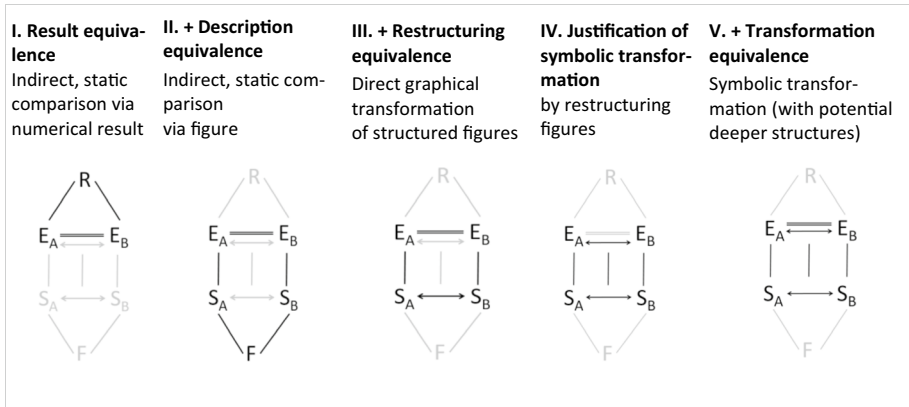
**I. Result equivalence**
Indirect, static comparison via numerical result

**II. + Description equivalence**
Indirect, static comparison via figure

**III. + Restructuring equivalence**
Direct graphical transformation of structured figures

**IV. Justification of symbolic transformation**
by restructuring figures

**V. + Transformation equivalence**
Symbolic transformation (with potential deeper structures)

R
$E_A$ $E_B$
$S_A$ $S_B$
F

R
$E_A$ $E_B$
$S_A$ $S_B$
F

R
$E_A$ $E_B$
$S_A$ $S_B$
F

R
$E_A$ $E_B$
$S_A$ $S_B$
F

R
$E_A$ $E_B$
$S_A$ $S_B$
F